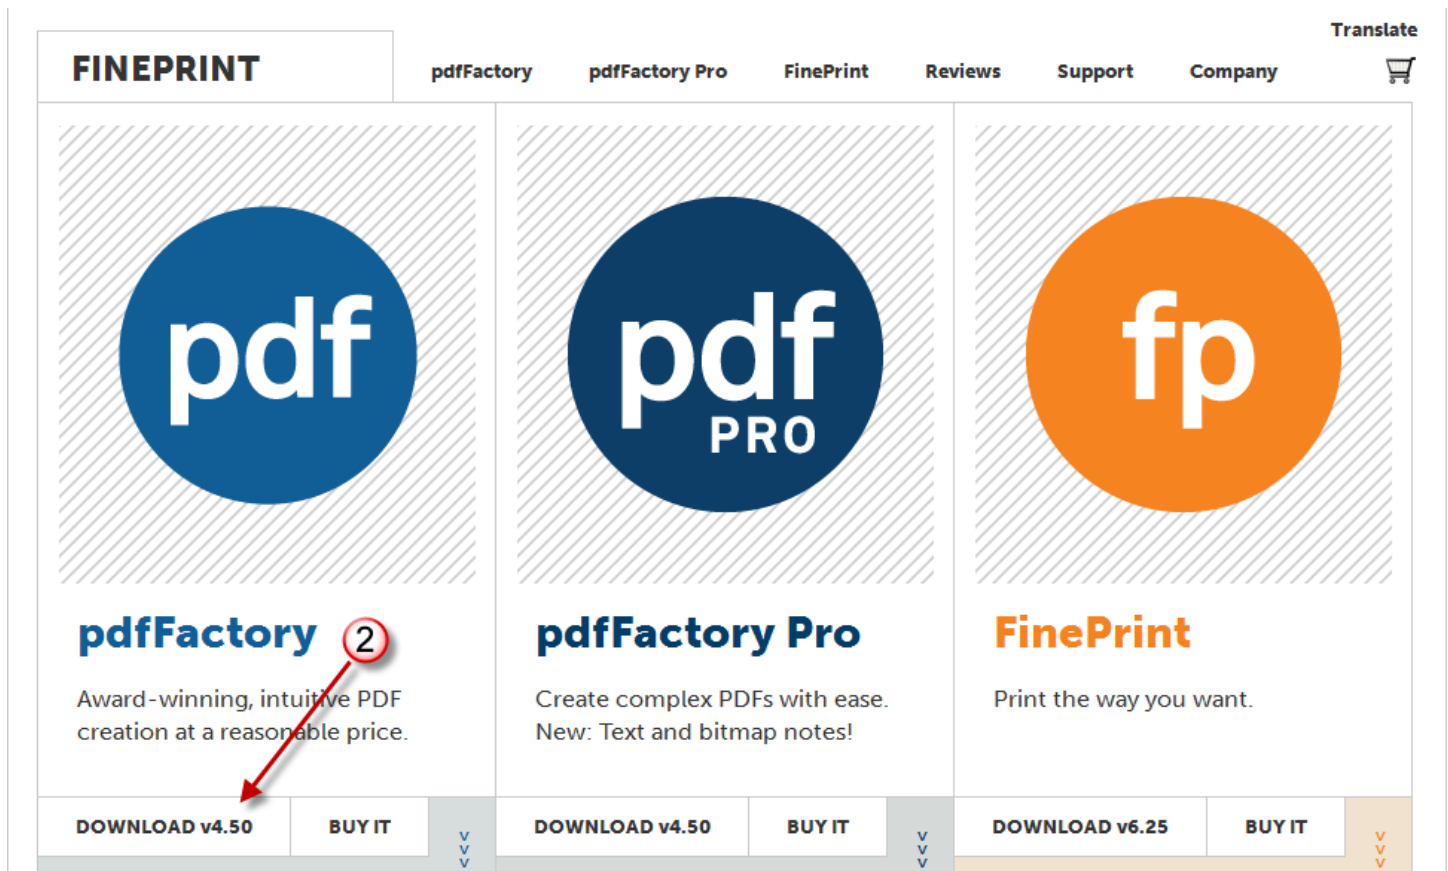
Translate

FINEPRINT

pdfFactory pdfFactory Pro FinePrint Reviews Support Company

pdf

pdf PRO

fp

pdfFactory

2

Award-winning, intuitive PDF creation at a reasonable price.

pdfFactory Pro

Create complex PDFs with ease. New: Text and bitmap notes!

FinePrint

Print the way you want.

DOWNLOAD v4.50 BUY IT

DOWNLOAD v4.50 BUY IT

DOWNLOAD v6.25 BUY IT